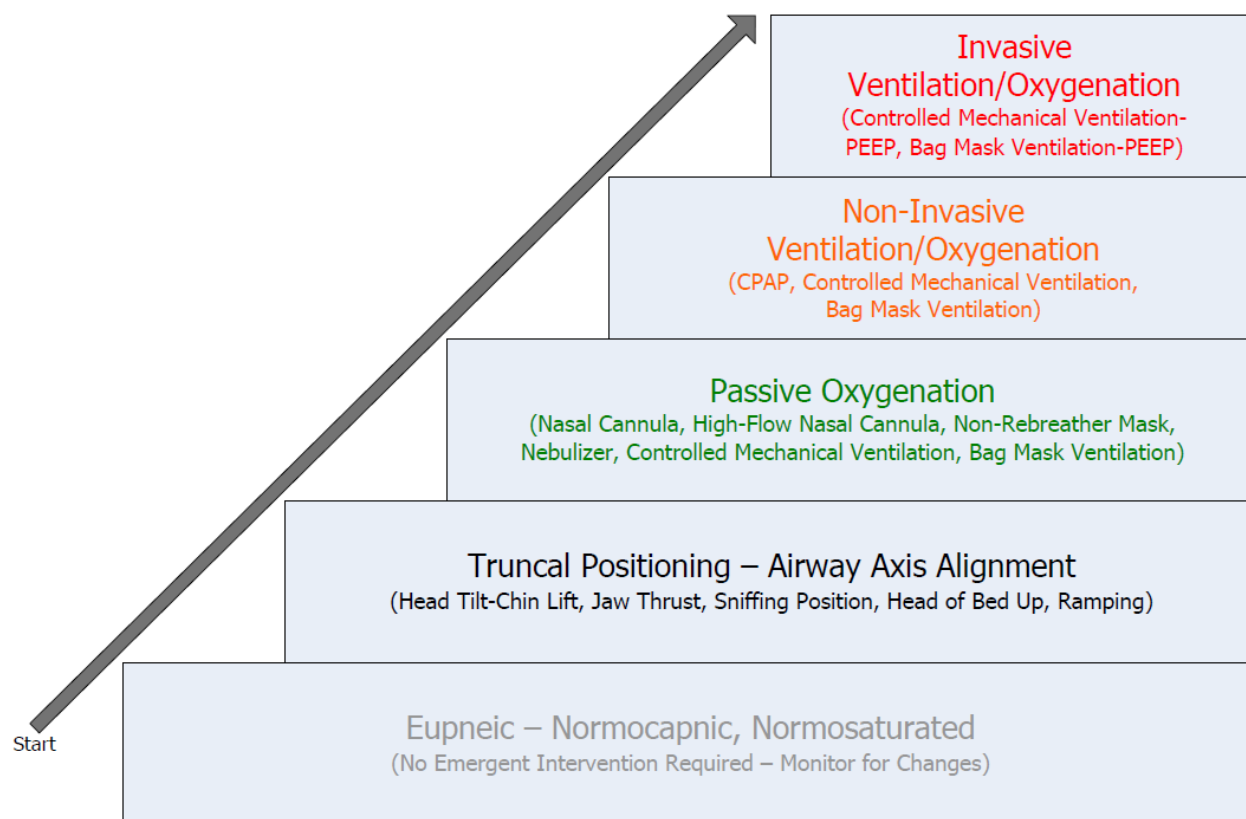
Start

Eupneic – Normocapnic, Normosaturated
(No Emergent Intervention Required – Monitor for Changes)

Truncal Positioning – Airway Axis Alignment
(Head Tilt-Chin Lift, Jaw Thrust, Sniffing Position, Head of Bed Up, Ramping)

Passive Oxygenation
(Nasal Cannula, High-Flow Nasal Cannula, Non-Rebreather Mask, Nebulizer, Controlled Mechanical Ventilation, Bag Mask Ventilation)

Non-Invasive Ventilation/Oxygenation
(CPAP, Controlled Mechanical Ventilation, Bag Mask Ventilation)

Invasive Ventilation/Oxygenation
(Controlled Mechanical Ventilation-PEEP, Bag Mask Ventilation-PEEP)